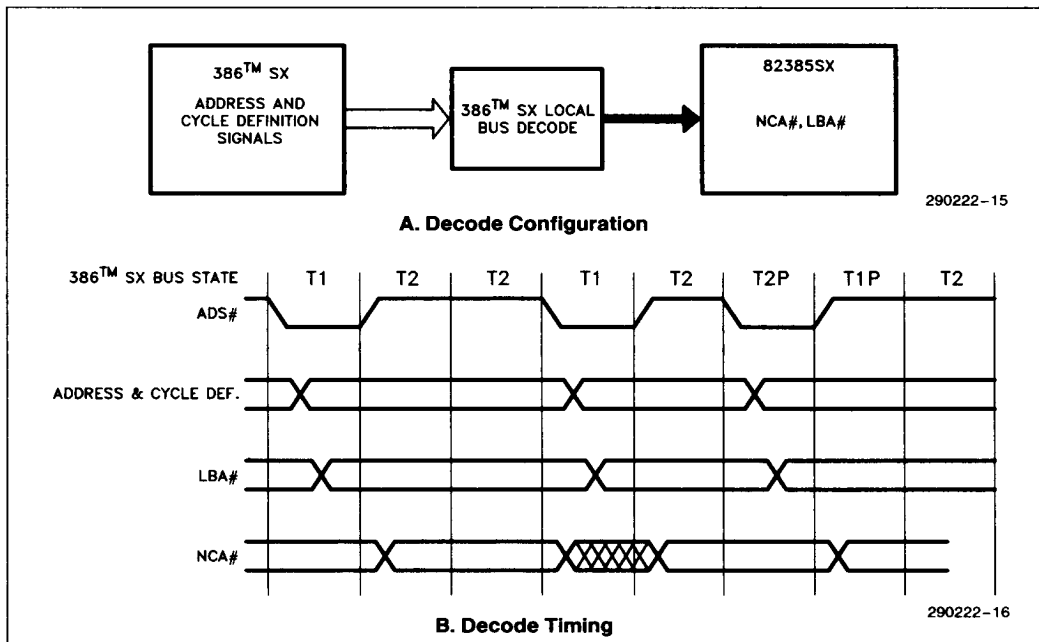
386$^{TM}$ SX

ADDRESS AND CYCLE DEFINITION SIGNALS

386$^{TM}$ SX LOCAL BUS DECODE

82385SX

NCA#, LBA#

290222–15

A. Decode Configuration

386$^{TM}$ SX BUS STATE

T1

T2

T2

T1

T2

T2P

T1P

T2

ADS#

ADDRESS & CYCLE DEF.

LBA#

NCA#

290222–16

B. Decode Timing